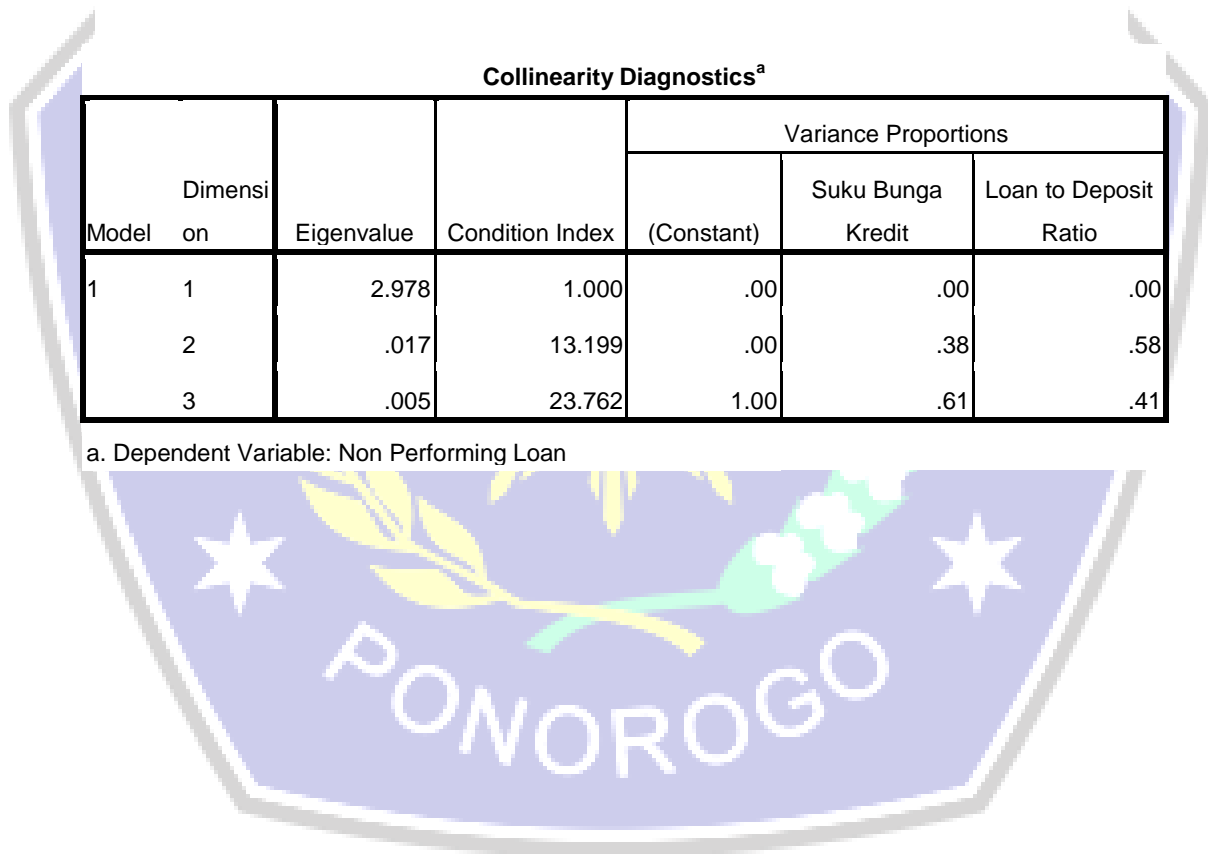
Collinearity Diagnostics$^a$

| Model | Dimension | Eigenvalue | Condition Index | Variance Proportions (Constant) | Variance Proportions Suku Bunga Kredit | Variance Proportions Loan to Deposit Ratio |
|---|---|---|---|---|---|---|
| 1 | 1 | 2.978 | 1.000 | .00 | .00 | .00 |
| | 2 | .017 | 13.199 | .00 | .38 | .58 |
| | 3 | .005 | 23.762 | 1.00 | .61 | .41 |

a. Dependent Variable: Non Performing Loan

PONOROGO